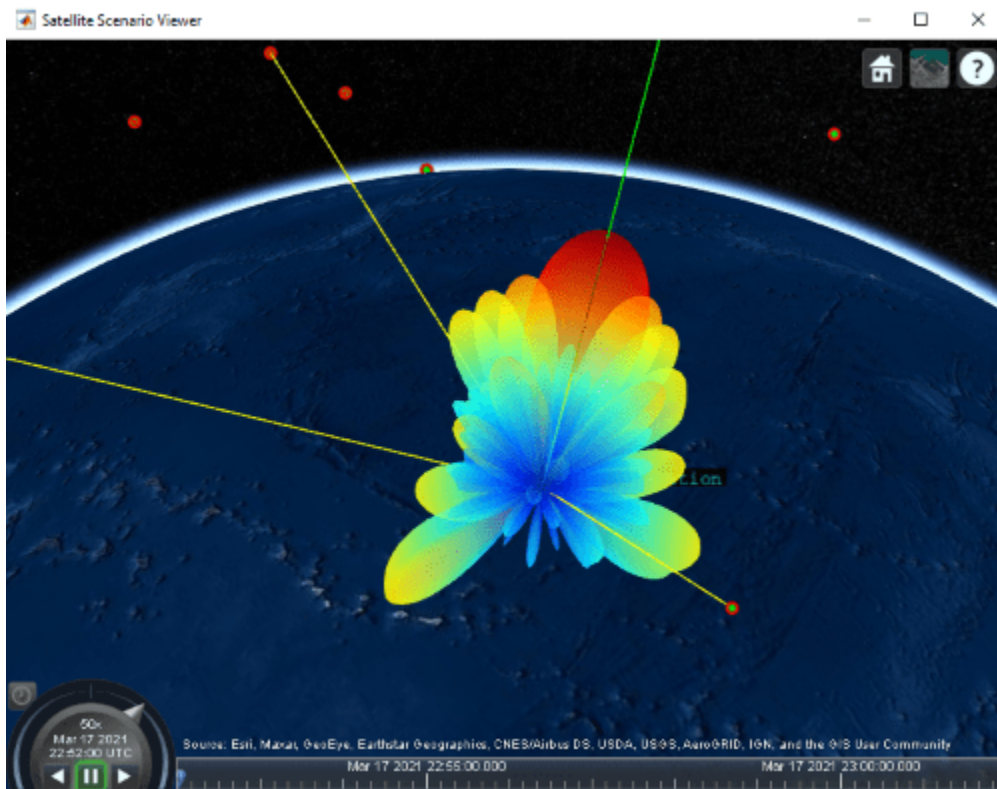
Satellite Scenario Viewer

tion

60x
Mar 17 2021
22:52:00 UTC

Source: Esri, Maxar, GeoEye, Earthstar Geographics, CNES/Airbus DS, USDA, USGS, AeroGRID, IGN, and the GIS User Community

Mar 17 2021 22:55:00.000

Mar 17 2021 23:00:00.000